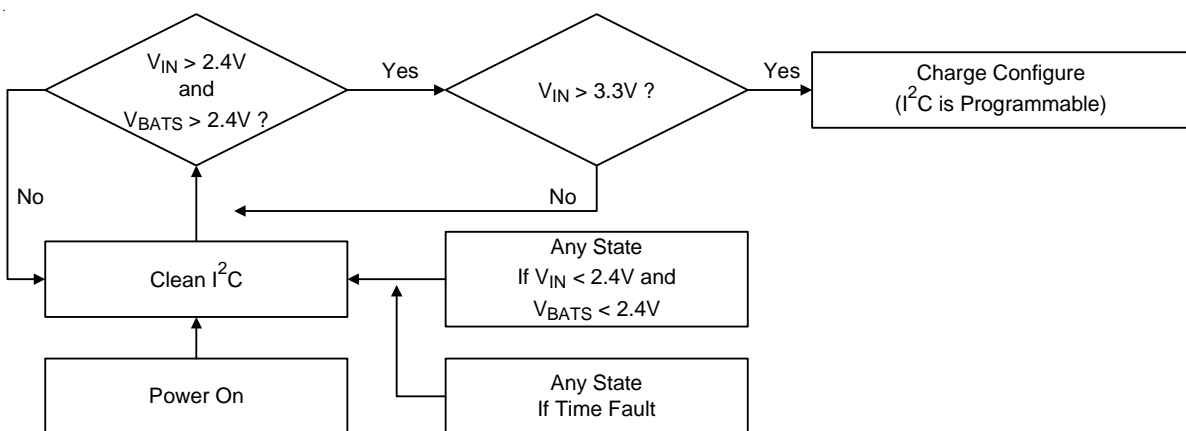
$V_{IN}$ > 2.4V and $V_{BATS}$ > 2.4V ?

Yes

$V_{IN}$ > 3.3V ?

Yes

Charge Configure ($I^2C$ is Programmable)

No

No

Clean $I^2C$

Any State If $V_{IN}$ < 2.4V and $V_{BATS}$ < 2.4V

Power On

Any State If Time Fault